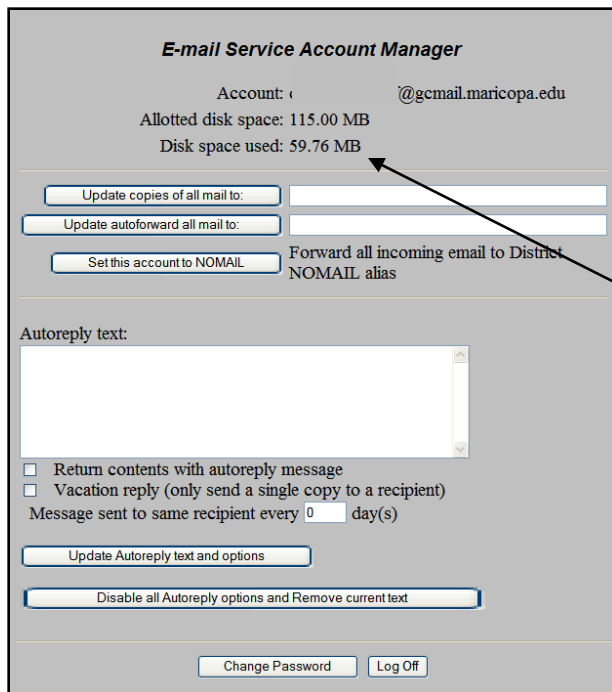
E-mail Service Account Manager

Account: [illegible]@gcmail.maricopa.edu
Allotted disk space: 115.00 MB
Disk space used: 59.76 MB

Update copies of all mail to:

Update autoforward all mail to:

Set this account to NOMAIL

Forward all incoming email to District NOMAIL alias

Autoreply text:

Return contents with autoreply message

Vacation reply (only send a single copy to a recipient)

Message sent to same recipient every 0 day(s)

Update Autoreply text and options

Disable all Autoreply options and Remove current text

Change Password

Log Off